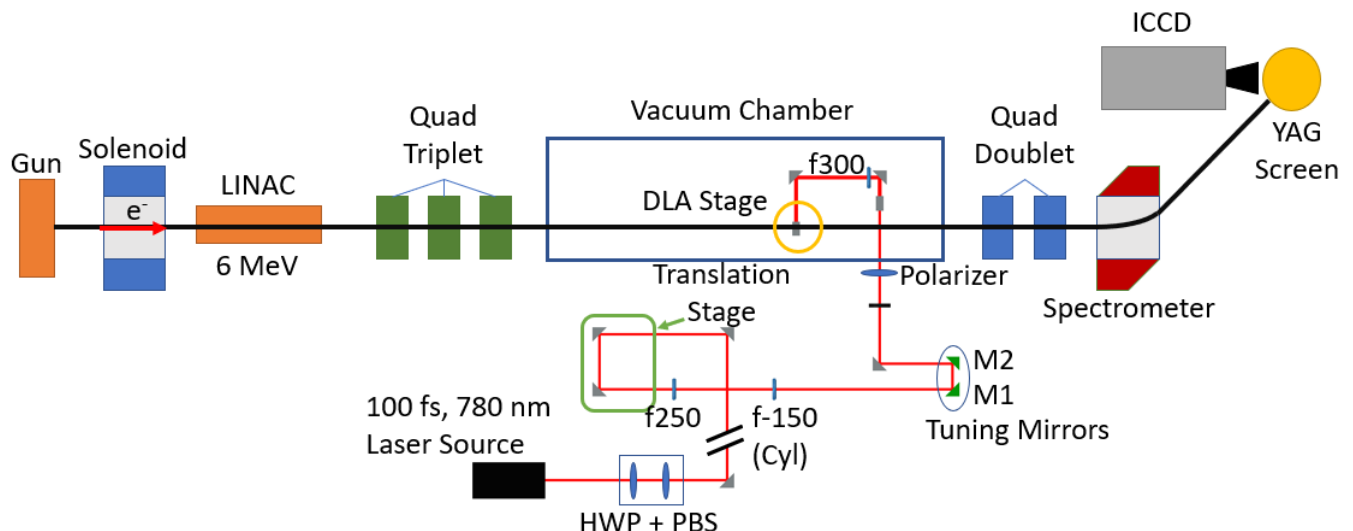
ICCD

Vacuum Chamber

Quad Triplet

Quad Doublet

YAG Screen

Gun

Solenoid

$e^-$

LINAC

6 MeV

f300

DLA Stage

Translation Stage

Polarizer

Spectrometer

M2

M1

Tuning Mirrors

100 fs, 780 nm Laser Source

f250

f-150 (Cyl)

HWP + PBS